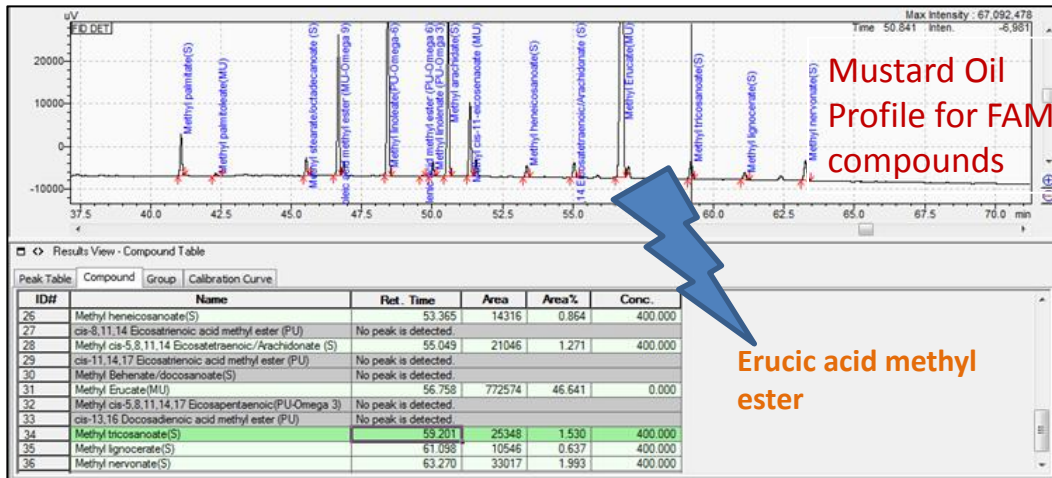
uV
FID DET
Max Intensity : 67,092,478
Time 50.841 Inten. -6,981

20000
10000
0
-10000

Methyl palmitate(S)
Methyl palmitoleate(MU)
Methyl stearate/octadecanoate(S)
oleic acid methyl ester (MU-Omega 9)
Methyl linoleate(PU-Omega-6)
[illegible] acid methyl ester (PU-Omega 6)
Methyl linolenate (PU-Omega 3)
Methyl arachidate(S)
Methyl cis-11-eicosenoate (MU)
Methyl heneicosanoate(S)
14 Eicosatetraenoic/Arachidonate (S)
Methyl Erucate(MU)
Methyl tricosanoate(S)
Methyl lignocerate(S)
Methyl nervonate(S)

37.5 40.0 42.5 45.0 47.5 50.0 52.5 55.0 60.0 62.5 65.0 67.5 70.0 min

Mustard Oil Profile for FAM compounds

Results View - Compound Table

Peak Table | Compound | Group | Calibration Curve

| ID# | Name | Ret. Time | Area | Area% | Conc. |
|---|---|---|---|---|---|
| 26 | Methyl heneicosanoate(S) | 53.365 | 14316 | 0.864 | 400.000 |
| 27 | cis-8,11,14 Eicosatrienoic acid methyl ester (PU) | No peak is detected. | | | |
| 28 | Methyl cis-5,8,11,14 Eicosatetraenoic/Arachidonate (S) | 55.049 | 21046 | 1.271 | 400.000 |
| 29 | cis-11,14,17 Eicosatrienoic acid methyl ester (PU) | No peak is detected. | | | |
| 30 | Methyl Behenate/docosanoate(S) | No peak is detected. | | | |
| 31 | Methyl Erucate(MU) | 56.758 | 772574 | 46.641 | 0.000 |
| 32 | Methyl cis-5,8,11,14,17 Eicosapentaenoic(PU-Omega 3) | No peak is detected. | | | |
| 33 | cis-13,16 Docosadienoic acid methyl ester (PU) | No peak is detected. | | | |
| 34 | Methyl tricosanoate(S) | 59.201 | 25348 | 1.530 | 400.000 |
| 35 | Methyl lignocerate(S) | 61.098 | 10546 | 0.637 | 400.000 |
| 36 | Methyl nervonate(S) | 63.270 | 33017 | 1.993 | 400.000 |

Erucic acid methyl ester